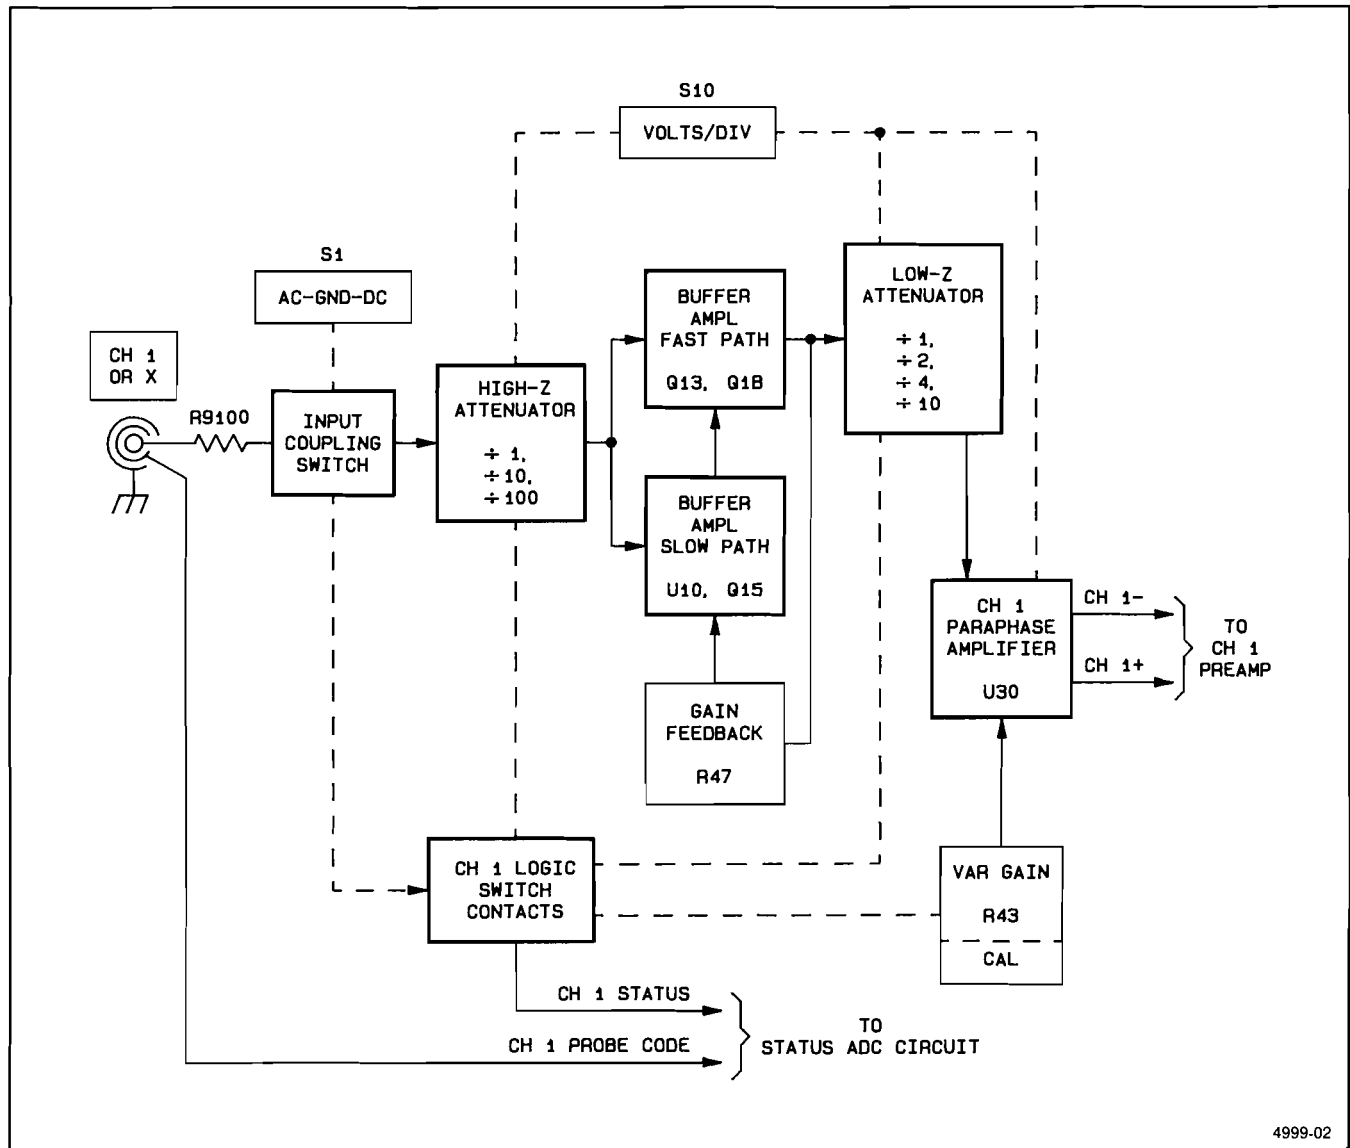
S10

VOLTS/DIV

S1

AC-GND-DC

CH 1
OR X

R9100

INPUT
COUPLING
SWITCH

HIGH-Z
ATTENUATOR

$\div$ 1,
$\div$ 10,
$\div$ 100

BUFFER
AMPL
FAST PATH

Q13, Q18

BUFFER
AMPL
SLOW PATH

U10, Q15

GAIN
FEEDBACK

R47

LOW-Z
ATTENUATOR

$\div$ 1,
$\div$ 2,
$\div$ 4,
$\div$ 10

CH 1
PARAPHASE
AMPLIFIER

U30

CH 1-

CH 1+

TO
CH 1
PREAMP

VAR GAIN

R43

CAL

CH 1 LOGIC
SWITCH
CONTACTS

CH 1 STATUS

CH 1 PROBE CODE

TO
STATUS ADC CIRCUIT

4999-02